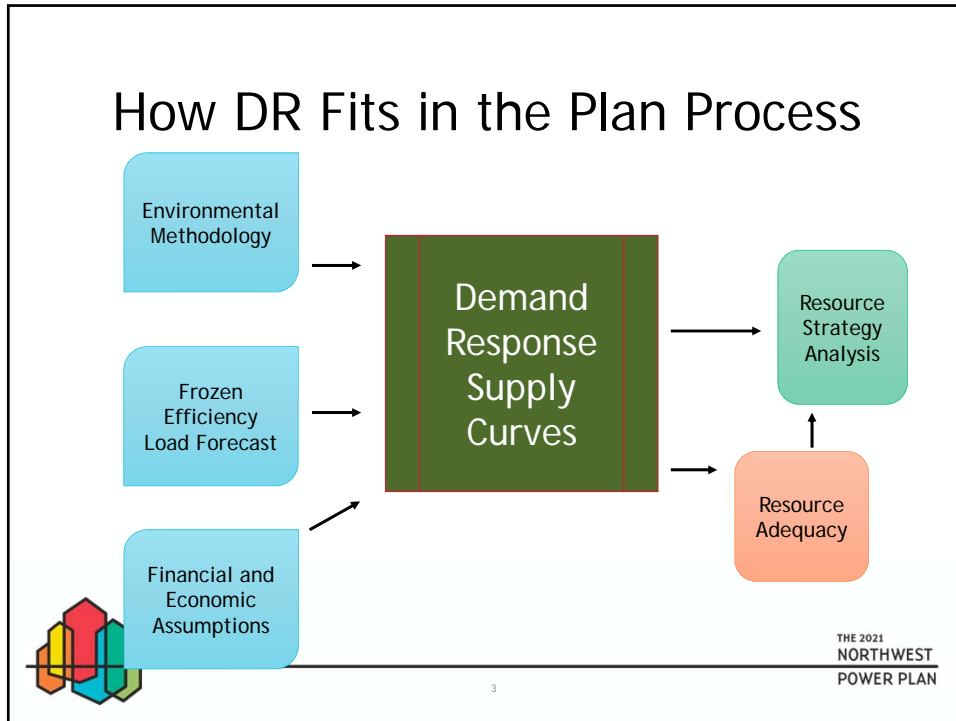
How DR Fits in the Plan Process

Environmental Methodology

Frozen Efficiency Load Forecast

Financial and Economic Assumptions

Demand Response Supply Curves

Resource Strategy Analysis

Resource Adequacy

THE 2021 NORTHWEST POWER PLAN

3